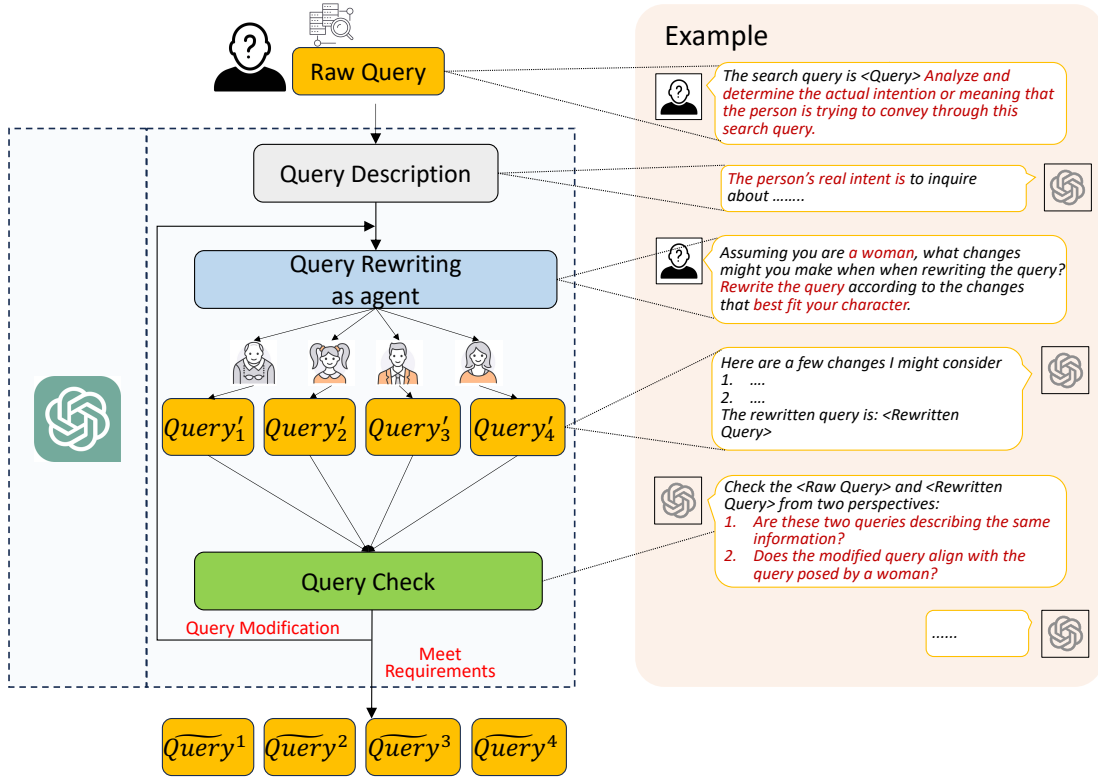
Raw Query

Query Description

Query Rewriting as agent

$Query'_1$ $Query'_2$ $Query'_3$ $Query'_4$

Query Check

Query Modification

Meet Requirements

$\widetilde{Query}^1$ $\widetilde{Query}^2$ $\widetilde{Query}^3$ $\widetilde{Query}^4$

Example

The search query is <Query> Analyze and determine the actual intention or meaning that the person is trying to convey through this search query.

The person's real intent is to inquire about ........

Assuming you are a woman, what changes might you make when when rewriting the query? Rewrite the query according to the changes that best fit your character.

Here are a few changes I might consider
1. ....
2. ....
The rewritten query is: <Rewritten Query>

Check the <Raw Query> and <Rewritten Query> from two perspectives:
1. Are these two queries describing the same information?
2. Does the modified query align with the query posed by a woman?

......